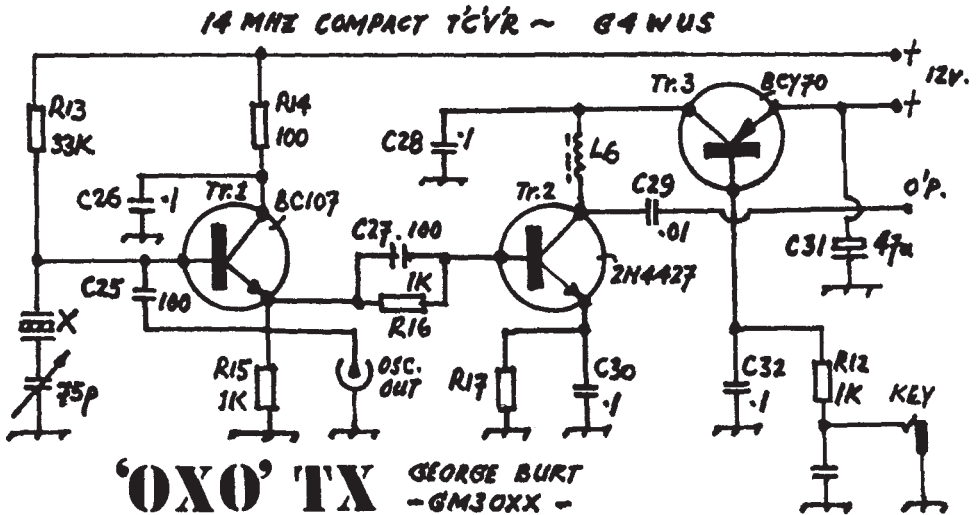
14 MHZ COMPACT T'CVR ~ G4WUS

R13 33K
R14 100
+
+ 12V.
Tr.3 BCY70
C28 ·1
L6
C26 ·1
Tr.1 BC107
Tr.2
C29 ·01
O/P.
C27 100
1K
R16
2N4427
C31 47µ
C25 100
X
75p
R15 1K
OSC. OUT
R17
C30 ·1
C32 ·1
R12 1K
KEY

'OXO' TX
GEORGE BURT
-GM3OXX-